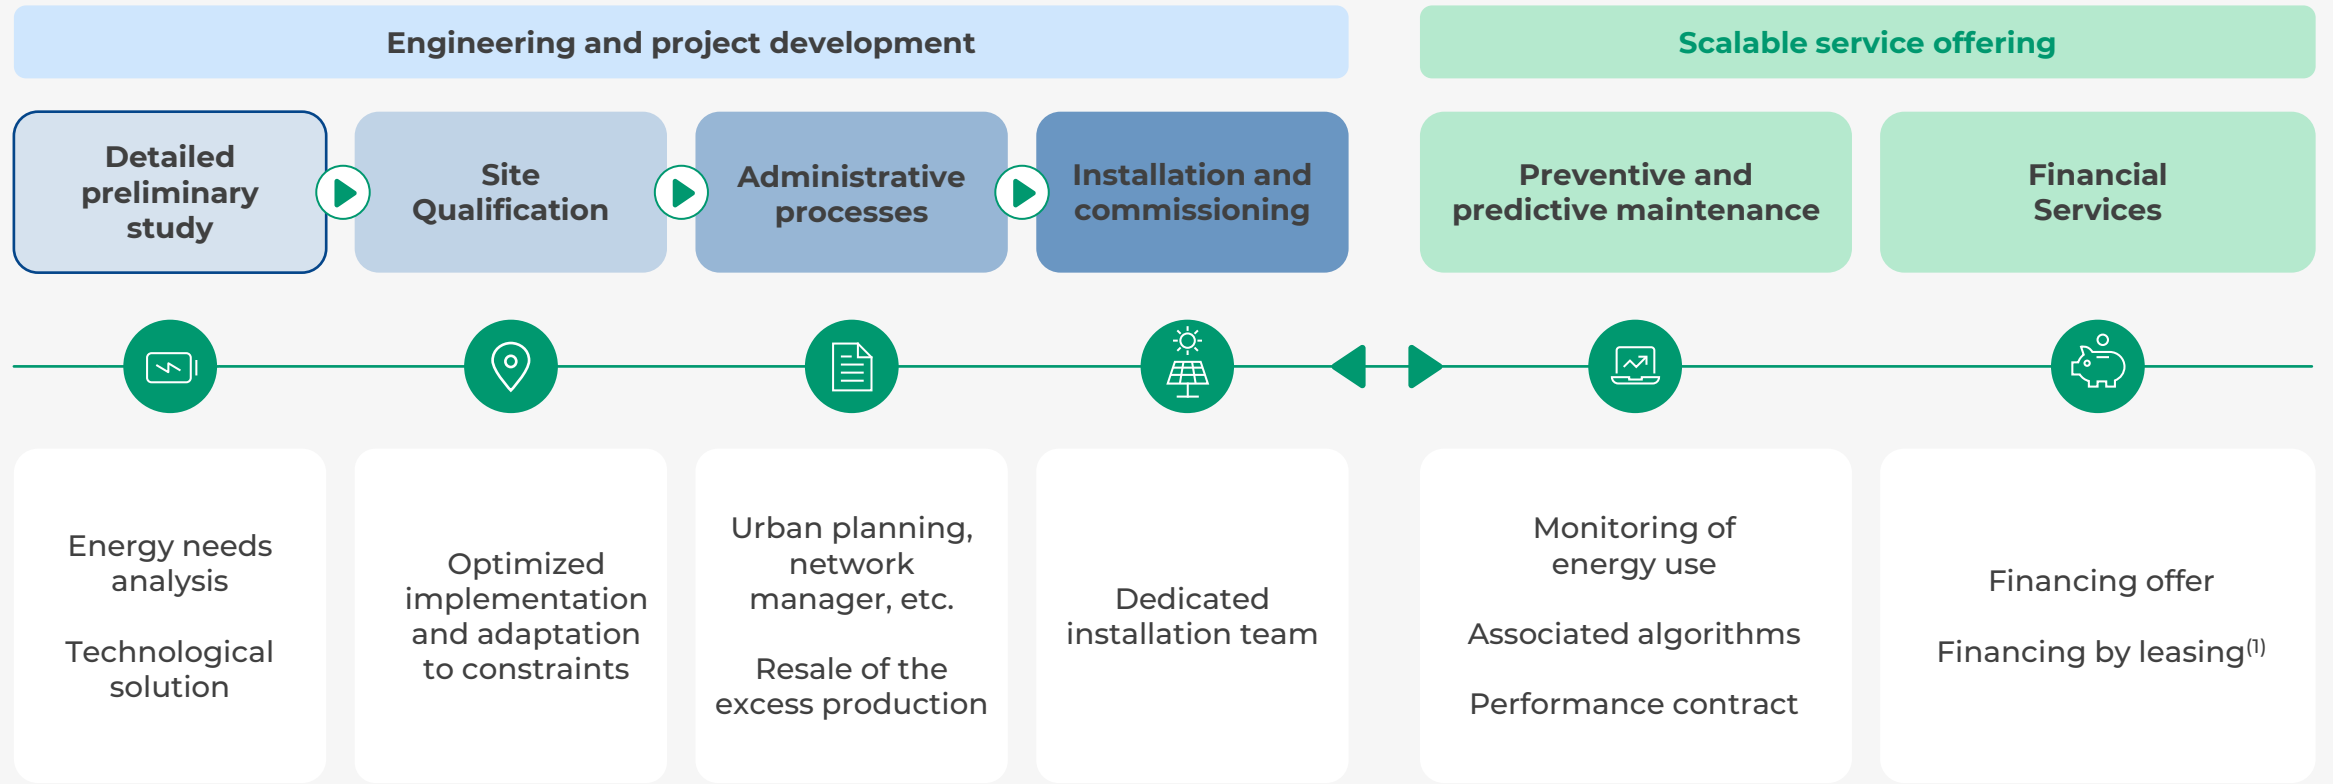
Engineering and project development

Scalable service offering

Detailed preliminary study

Site Qualification

Administrative processes

Installation and commissioning

Preventive and predictive maintenance

Financial Services

Energy needs analysis

Technological solution

Optimized implementation and adaptation to constraints

Urban planning, network manager, etc.

Resale of the excess production

Dedicated installation team

Monitoring of energy use

Associated algorithms

Performance contract

Financing offer

Financing by leasing$^{(1)}$